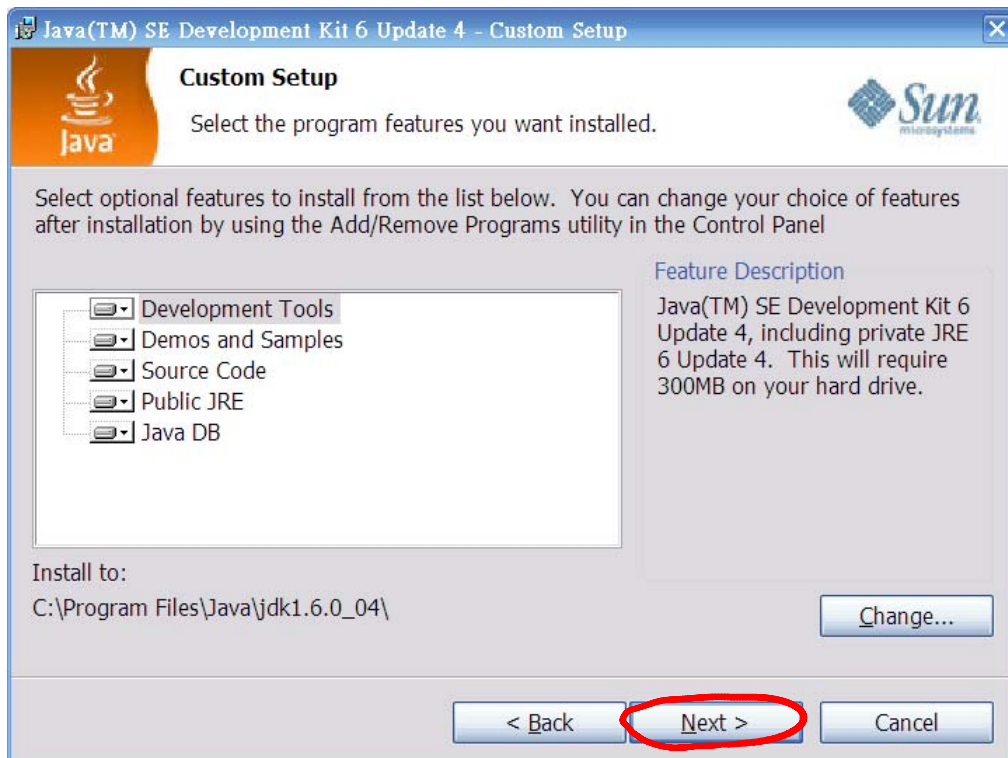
Java(TM) SE Development Kit 6 Update 4 - Custom Setup

Java

Custom Setup

Select the program features you want installed.

Sun microsystems

Select optional features to install from the list below. You can change your choice of features after installation by using the Add/Remove Programs utility in the Control Panel

Development Tools
Demos and Samples
Source Code
Public JRE
Java DB

Feature Description

Java(TM) SE Development Kit 6 Update 4, including private JRE 6 Update 4. This will require 300MB on your hard drive.

Install to:

C:\Program Files\Java\jdk1.6.0_04\

Change...

< Back

Next >

Cancel